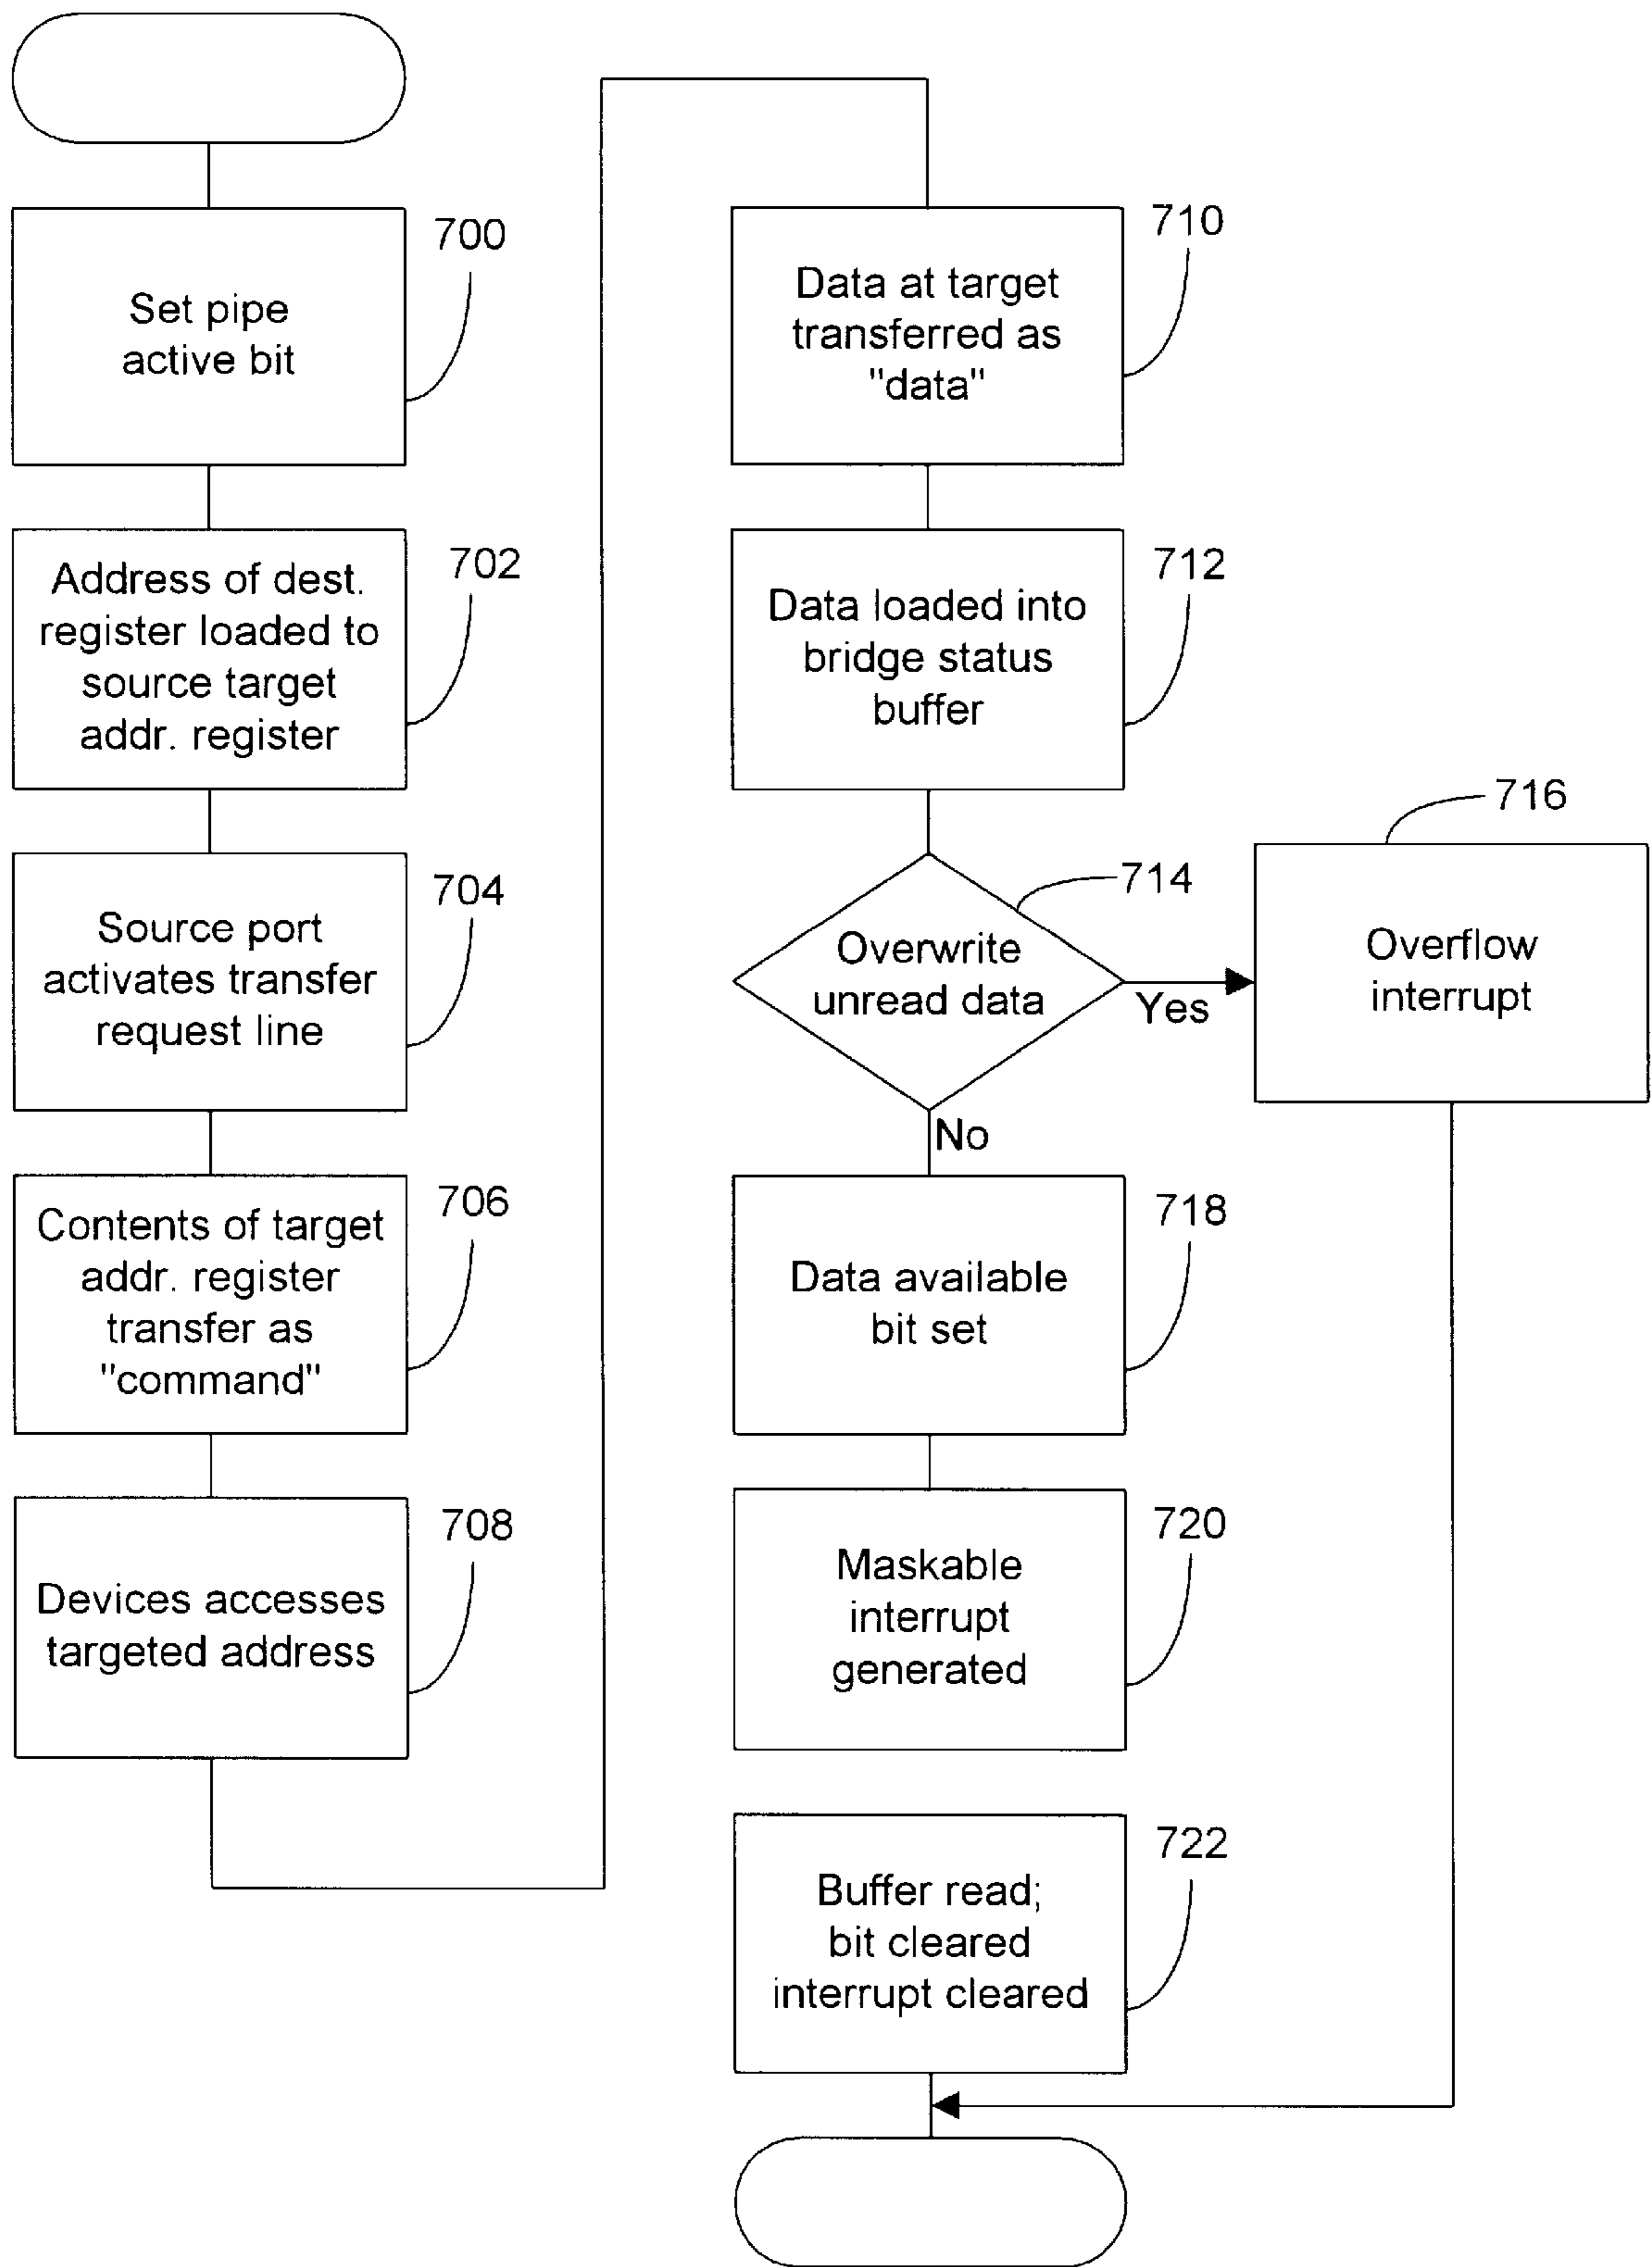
Set pipe active bit

700

Address of dest. register loaded to source target addr. register

702

Source port activates transfer request line

704

Contents of target addr. register transfer as "command"

706

Devices accesses targeted address

708

Data at target transferred as "data"

710

Data loaded into bridge status buffer

712

716

714

Overwrite unread data

Yes

Overflow interrupt

No

Data available bit set

718

Maskable interrupt generated

720

Buffer read; bit cleared interrupt cleared

722